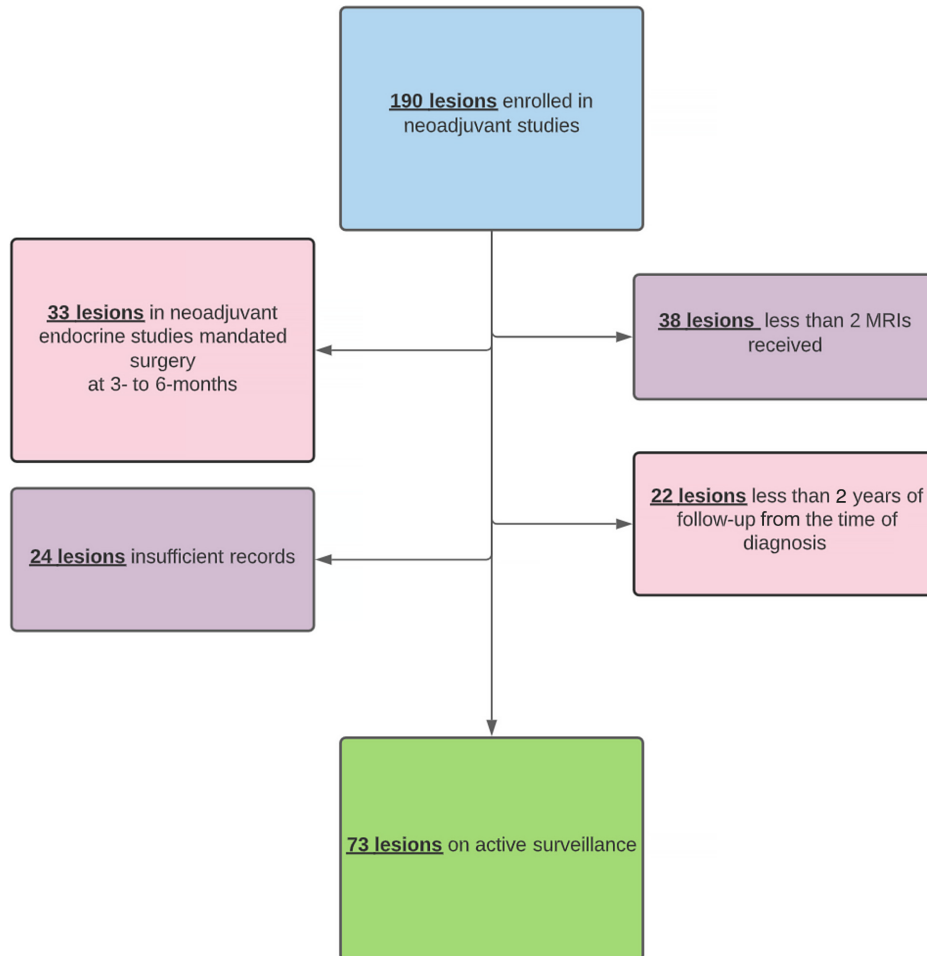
190 lesions enrolled in neoadjuvant studies

33 lesions in neoadjuvant endocrine studies mandated surgery
at 3- to 6-months

38 lesions less than 2 MRIs received

22 lesions less than 2 years of follow-up from the time of diagnosis

24 lesions insufficient records

73 lesions on active surveillance